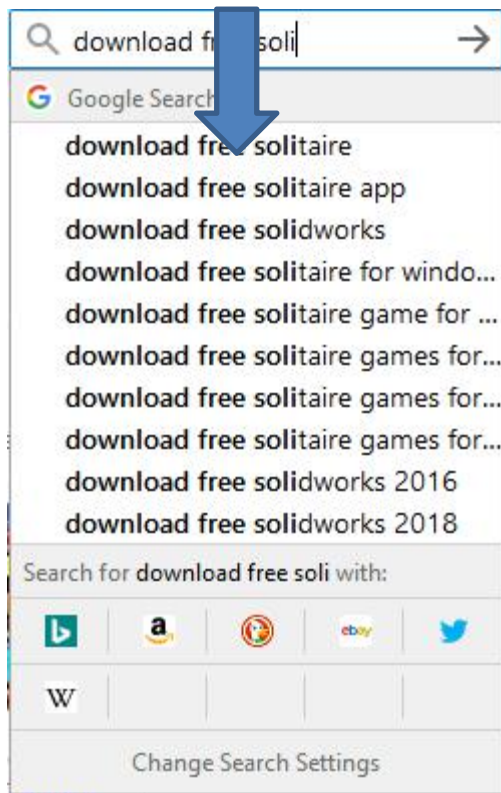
download fr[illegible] soli

Google Search

download free solitaire
download free solitaire app
download free solidworks
download free solitaire for windo...
download free solitaire game for ...
download free solitaire games for...
download free solitaire games for...
download free solitaire games for...
download free solidworks 2016
download free solidworks 2018

Search for download free soli with:

a

ebay

W

Change Search Settings